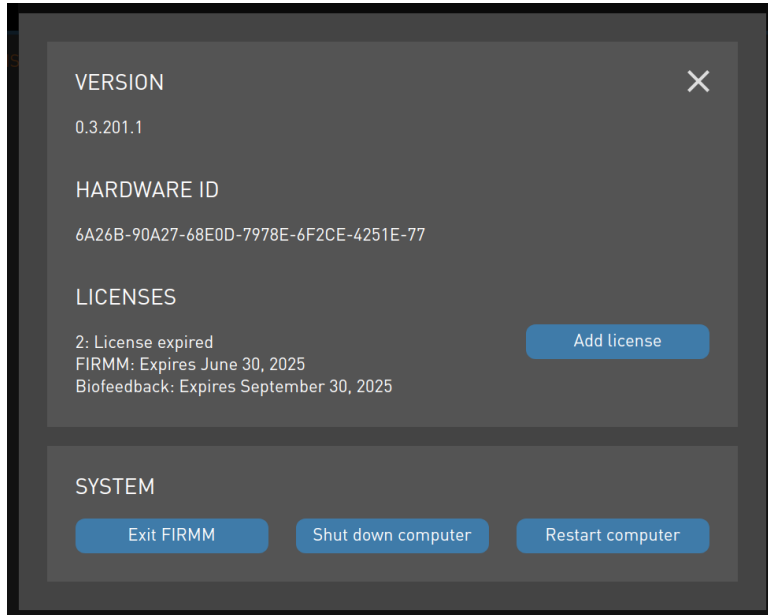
VERSION

0.3.201.1

HARDWARE ID

6A26B-90A27-68E0D-7978E-6F2CE-4251E-77

LICENSES

2: License expired
FIRMM: Expires June 30, 2025
Biofeedback: Expires September 30, 2025

Add license

SYSTEM

Exit FIRMM

Shut down computer

Restart computer